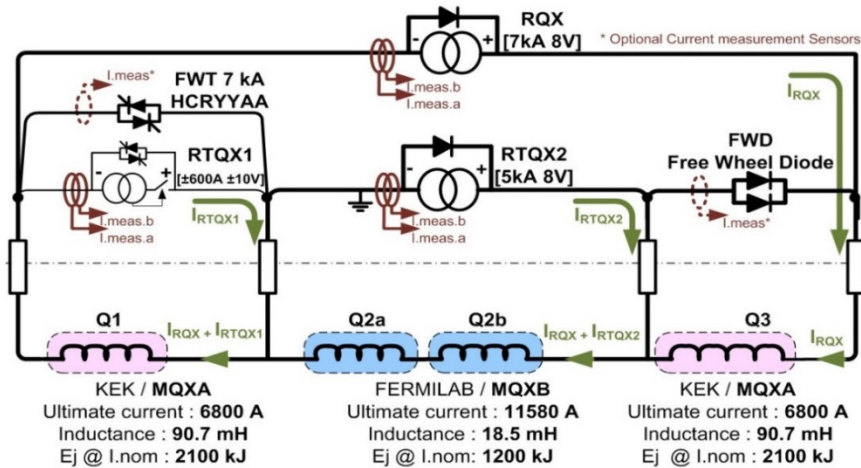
RQX
[7kA 8V]
* Optional Current measurement Sensors
I.meas.b
I.meas.a
I.meas*
FWT 7 kA
HCRYYAA
$I_{RQX}$
RTQX1
[±600A ±10V]
I.meas.b
I.meas.a
$I_{RTQX1}$
RTQX2
[5kA 8V]
I.meas.b
I.meas.a
$I_{RTQX2}$
FWD
Free Wheel Diode
I.meas*
Q1
$I_{RQX}$ + $I_{RTQX1}$
Q2a
Q2b
$I_{RQX}$ + $I_{RTQX2}$
Q3
$I_{RQX}$

KEK / MQXA
Ultimate current : 6800 A
Inductance : 90.7 mH
Ej @ I.nom : 2100 kJ

FERMILAB / MQXB
Ultimate current : 11580 A
Inductance : 18.5 mH
Ej @ I.nom : 1200 kJ

KEK / MQXA
Ultimate current : 6800 A
Inductance : 90.7 mH
Ej @ I.nom : 2100 kJ